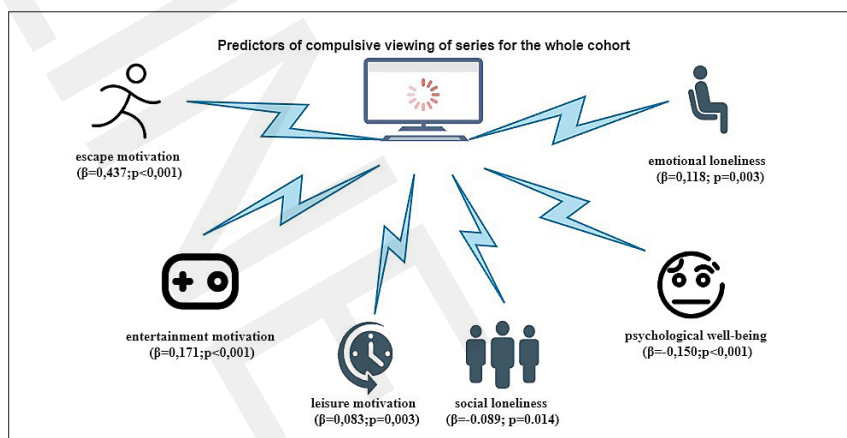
Predictors of compulsive viewing of series for the whole cohort

escape motivation
(β=0,437;p<0,001)

emotional loneliness
(β=0,118; p=0,003)

entertainment motivation
(β=0,171;p<0,001)

leisure motivation
(β=0,083;p=0,003)

social loneliness
(β=-0.089; p=0.014)

psychological well-being
(β=-0,150;p<0,001)